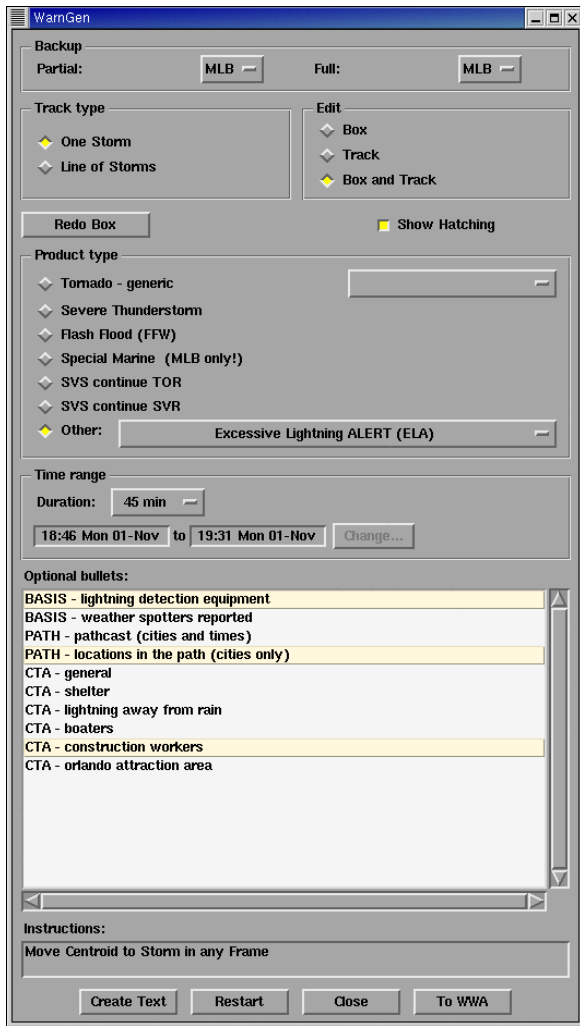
WarnGen

Backup
Partial: MLB
Full: MLB

Track type
One Storm
Line of Storms

Edit
Box
Track
Box and Track

Redo Box
Show Hatching

Product type
Tornado - generic
Severe Thunderstorm
Flash Flood (FFW)
Special Marine (MLB only!)
SVS continue TOR
SVS continue SVR
Other: Excessive Lightning ALERT (ELA)

Time range
Duration: 45 min
18:46 Mon 01-Nov to 19:31 Mon 01-Nov Change...

Optional bullets:
BASIS - lightning detection equipment
BASIS - weather spotters reported
PATH - pathcast (cities and times)
PATH - locations in the path (cities only)
CTA - general
CTA - shelter
CTA - lightning away from rain
CTA - boaters
CTA - construction workers
CTA - orlando attraction area

Instructions:
Move Centroid to Storm in any Frame

Create Text
Restart
Close
To WWA